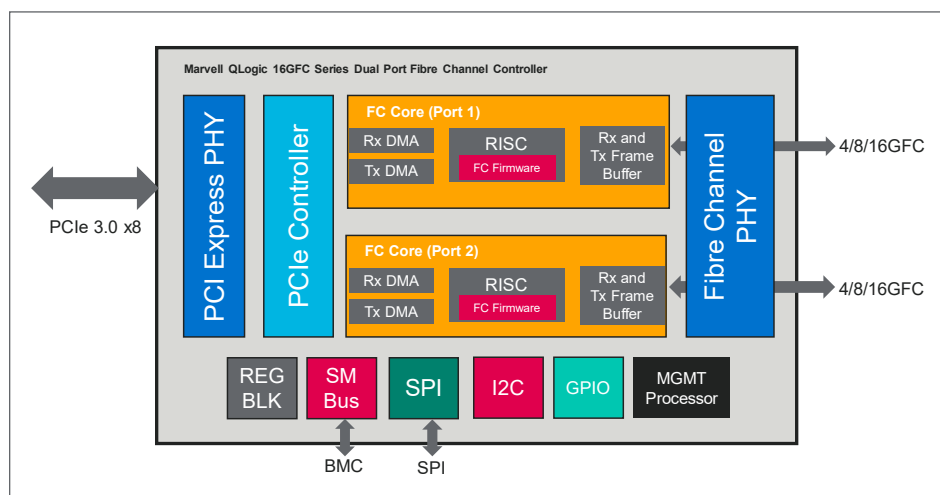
Marvell QLogic 16GFC Series Dual Port Fibre Channel Controller

PCIe 3.0 x8

PCI Express PHY

PCIe Controller

FC Core (Port 1)

Rx DMA

Tx DMA

RISC

FC Firmware

Rx and Tx Frame Buffer

FC Core (Port 2)

Rx DMA

Tx DMA

RISC

FC Firmware

Rx and Tx Frame Buffer

Fibre Channel PHY

4/8/16GFC

4/8/16GFC

REG BLK

SM Bus

SPI

I2C

GPIO

MGMT Processor

BMC

SPI